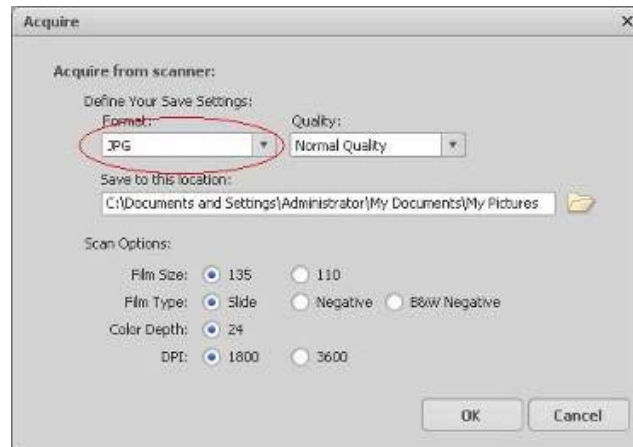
Acquire

×

Acquire from scanner:

Define Your Save Settings:

Format:

JPG

Quality:

Normal Quality

Save to this location:

C:\Documents and Settings\Administrator\My Documents\My Pictures

Scan Options:

Film Size: 135 110

Film Type: Slide Negative B&W Negative

Color Depth: 24

DPI: 1800 3600

OK

Cancel